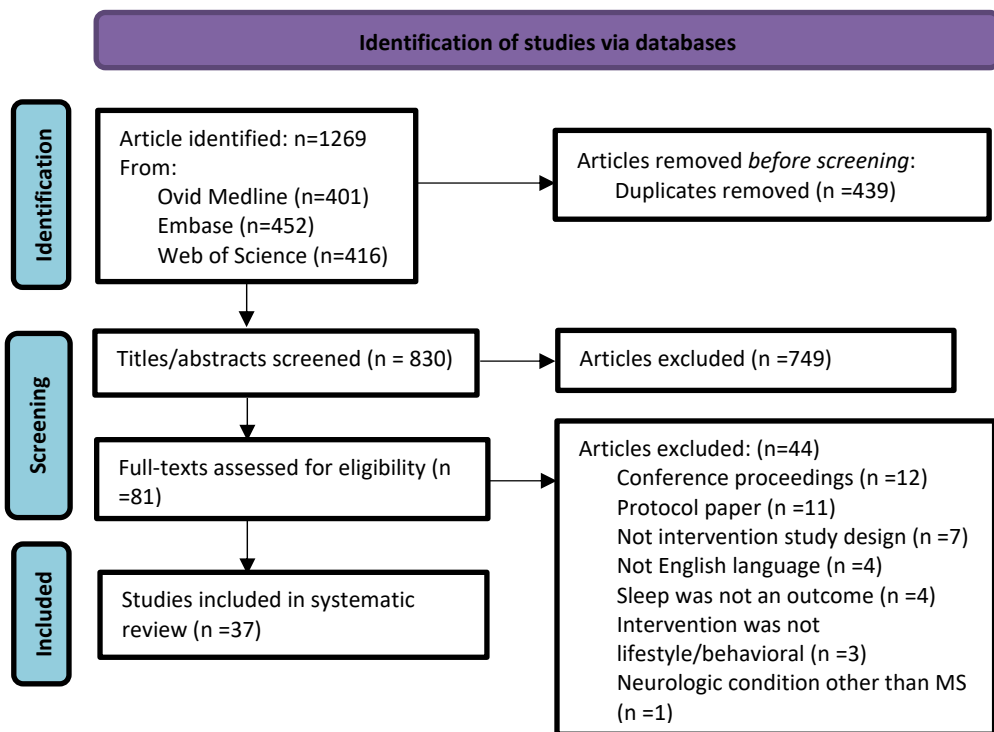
Identification of studies via databases

Identification

Article identified: n=1269
From:
Ovid Medline (n=401)
Embase (n=452)
Web of Science (n=416)

Articles removed *before screening*:
Duplicates removed (n =439)

Screening

Titles/abstracts screened (n = 830)

Articles excluded (n =749)

Full-texts assessed for eligibility (n =81)

Articles excluded: (n=44)
Conference proceedings (n =12)
Protocol paper (n =11)
Not intervention study design (n =7)
Not English language (n =4)
Sleep was not an outcome (n =4)
Intervention was not lifestyle/behavioral (n =3)
Neurologic condition other than MS (n =1)

Included

Studies included in systematic review (n =37)